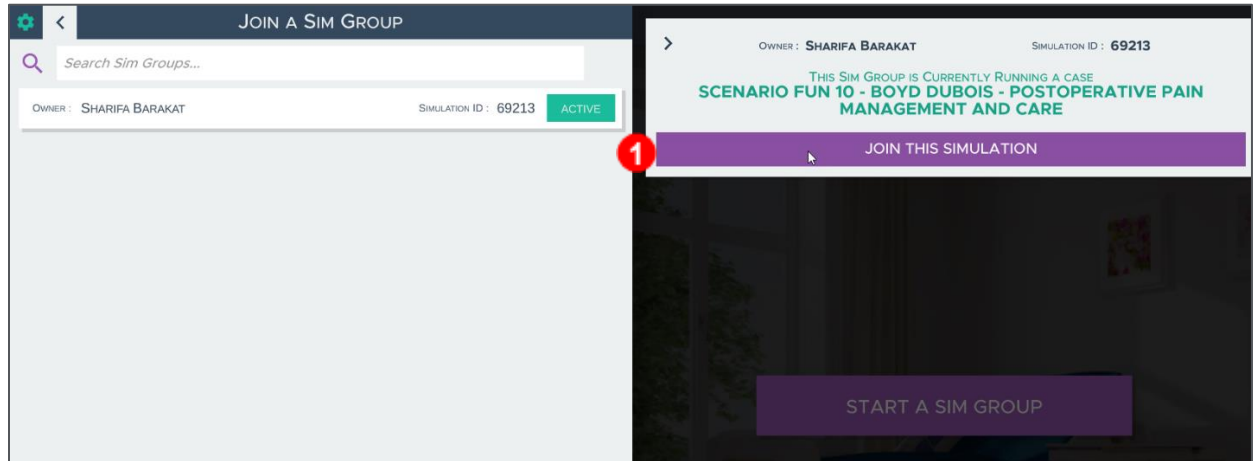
JOIN A SIM GROUP

Search Sim Groups...

OWNER : SHARIFA BARAKAT SIMULATION ID : 69213 ACTIVE

OWNER : SHARIFA BARAKAT SIMULATION ID : 69213

THIS SIM GROUP IS CURRENTLY RUNNING A CASE
SCENARIO FUN 10 - BOYD DUBOIS - POSTOPERATIVE PAIN MANAGEMENT AND CARE

1

JOIN THIS SIMULATION

START A SIM GROUP